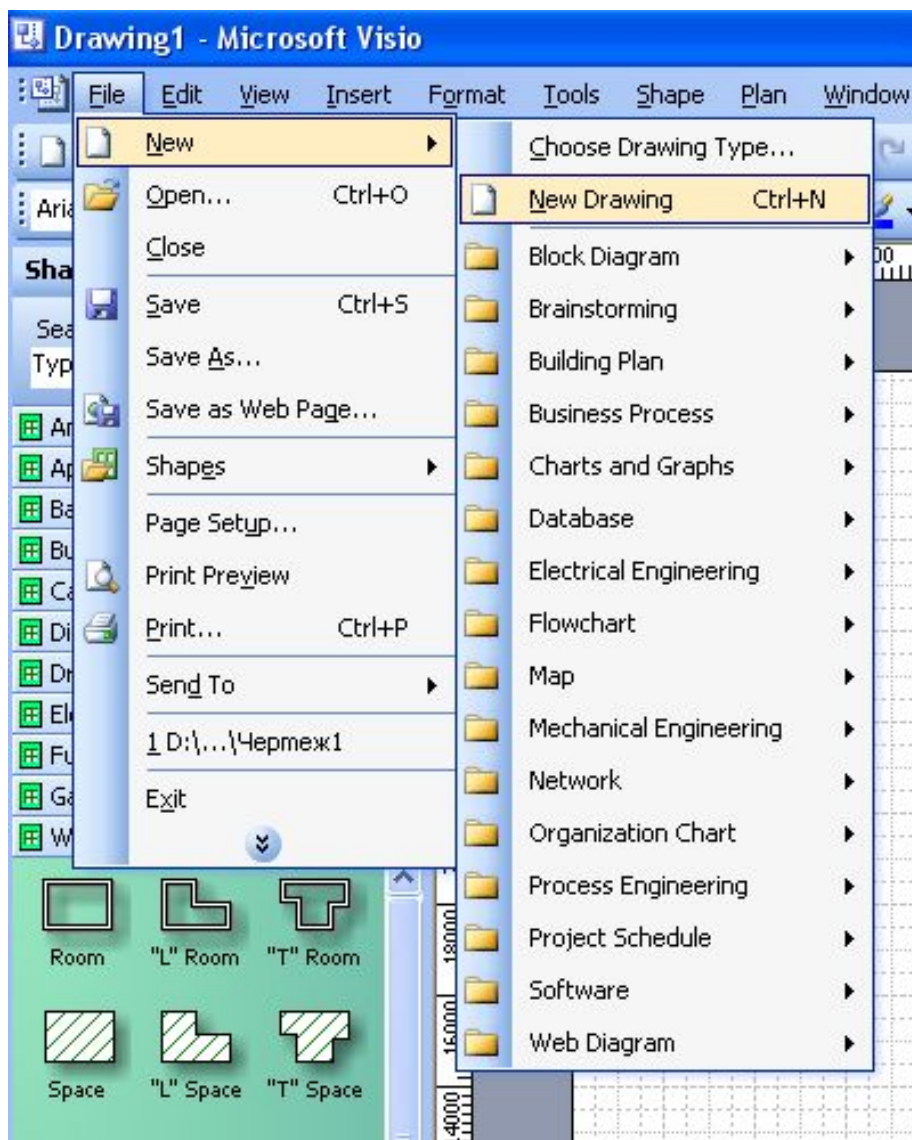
Drawing1 - Microsoft Visio

File Edit View Insert Format Tools Shape Plan Window

Aria

Sha

Sea
Typ

Ar
Ap
Ba
Bu
Ca
Di
Dr
El
Fu
Ga
W

New
Open... Ctrl+O
Close
Save Ctrl+S
Save As...
Save as Web Page...
Shapes
Page Setup...
Print Preview
Print... Ctrl+P
Send To
1 D:\...\Чертеж1
Exit

Choose Drawing Type...
New Drawing Ctrl+N
Block Diagram
Brainstorming
Building Plan
Business Process
Charts and Graphs
Database
Electrical Engineering
Flowchart
Map
Mechanical Engineering
Network
Organization Chart
Process Engineering
Project Schedule
Software
Web Diagram

Room "L" Room "T" Room
Space "L" Space "T" Space

18000
16000
14000
00